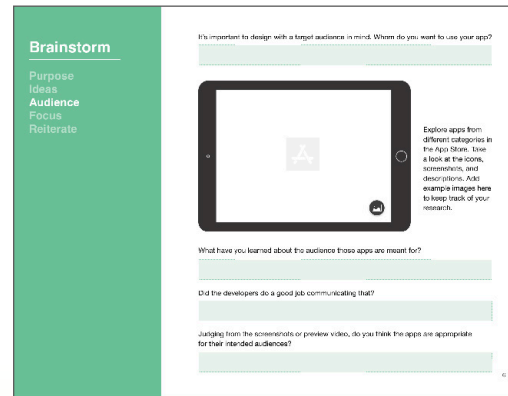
Brainstorm

Purpose
Ideas
Audience
Focus
Reiterate

It's important to design with a target audience in mind. Whom do you want to use your app?

Explore apps from different categories in the App Store. Take a look at the icons, screenshots, and descriptions. Add example images here to keep track of your research.

What have you learned about the audience those apps are meant for?

Did the developers do a good job communicating that?

Judging from the screenshots or preview video, do you think the apps are appropriate for their intended audiences?

6